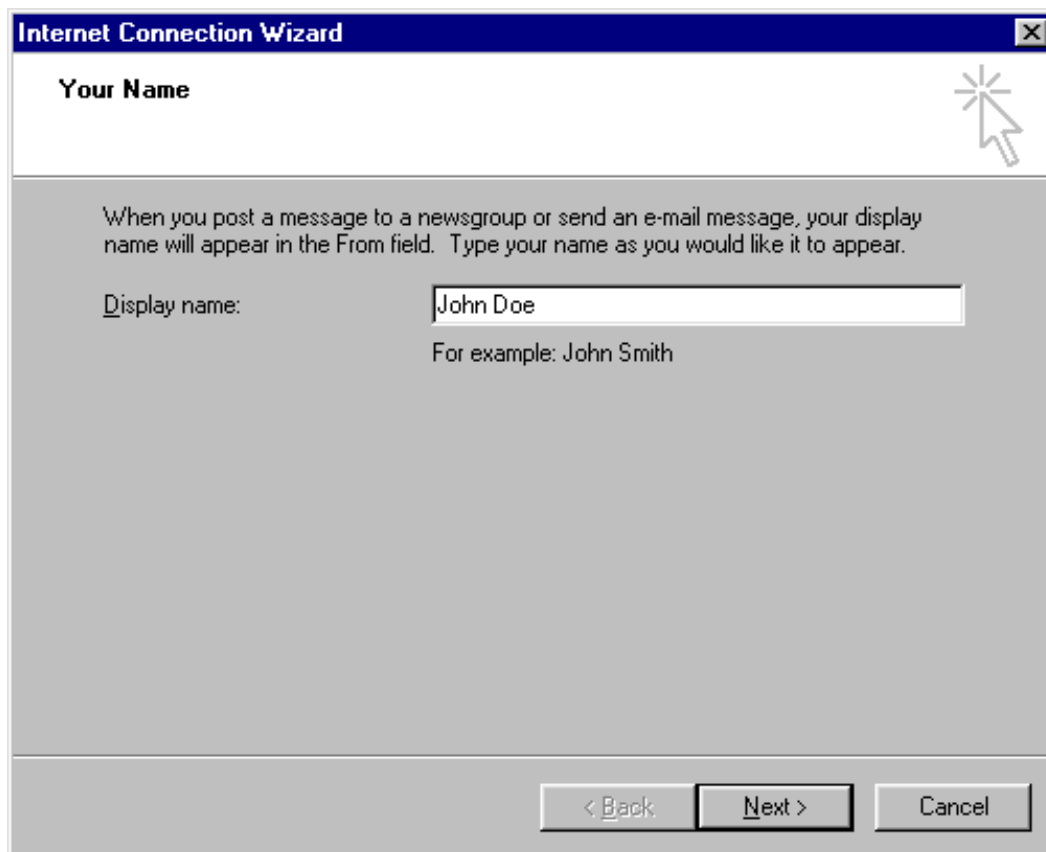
Internet Connection Wizard

Your Name

When you post a message to a newsgroup or send an e-mail message, your display name will appear in the From field. Type your name as you would like it to appear.

Display name: John Doe

For example: John Smith

< Back
Next >
Cancel